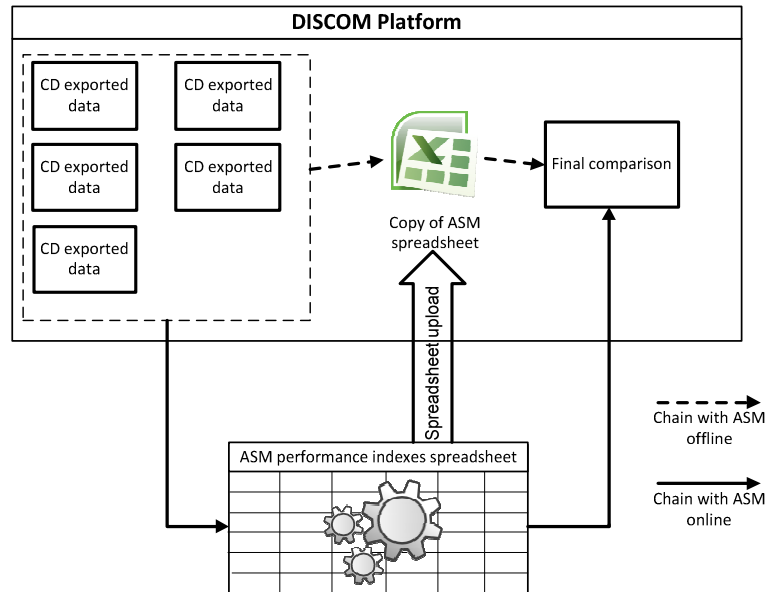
DISCOM Platform

CD exported data

CD exported data

CD exported data

CD exported data

CD exported data

Copy of ASM spreadsheet

Final comparison

Spreadsheet upload

ASM performance indexes spreadsheet

Chain with ASM offline

Chain with ASM online